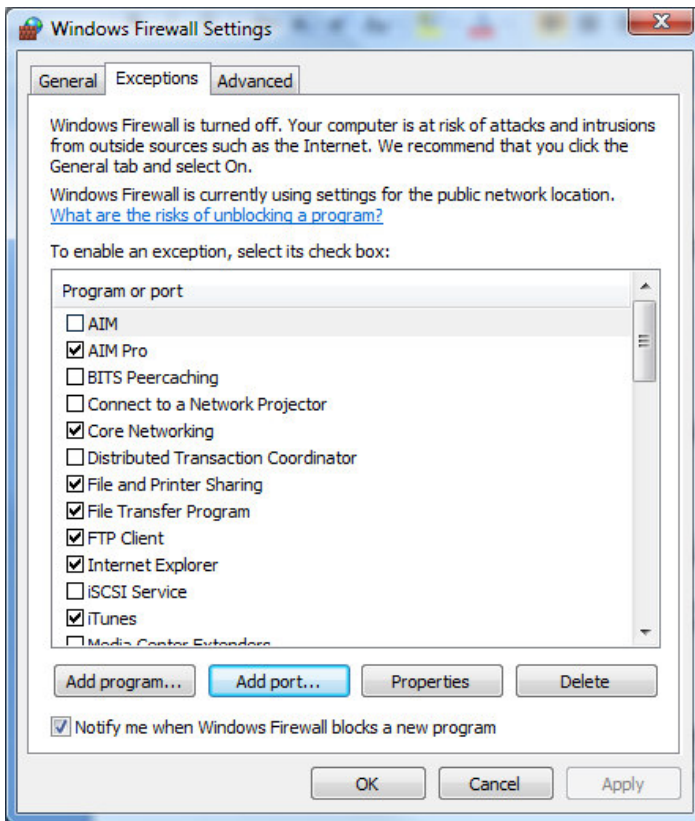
Windows Firewall Settings

General Exceptions Advanced

Windows Firewall is turned off. Your computer is at risk of attacks and intrusions from outside sources such as the Internet. We recommend that you click the General tab and select On.

Windows Firewall is currently using settings for the public network location. What are the risks of unblocking a program?

To enable an exception, select its check box:

Program or port

AIM
AIM Pro
BITS Peercaching
Connect to a Network Projector
Core Networking
Distributed Transaction Coordinator
File and Printer Sharing
File Transfer Program
FTP Client
Internet Explorer
iSCSI Service
iTunes
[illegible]

Add program... Add port... Properties Delete

Notify me when Windows Firewall blocks a new program

OK Cancel Apply